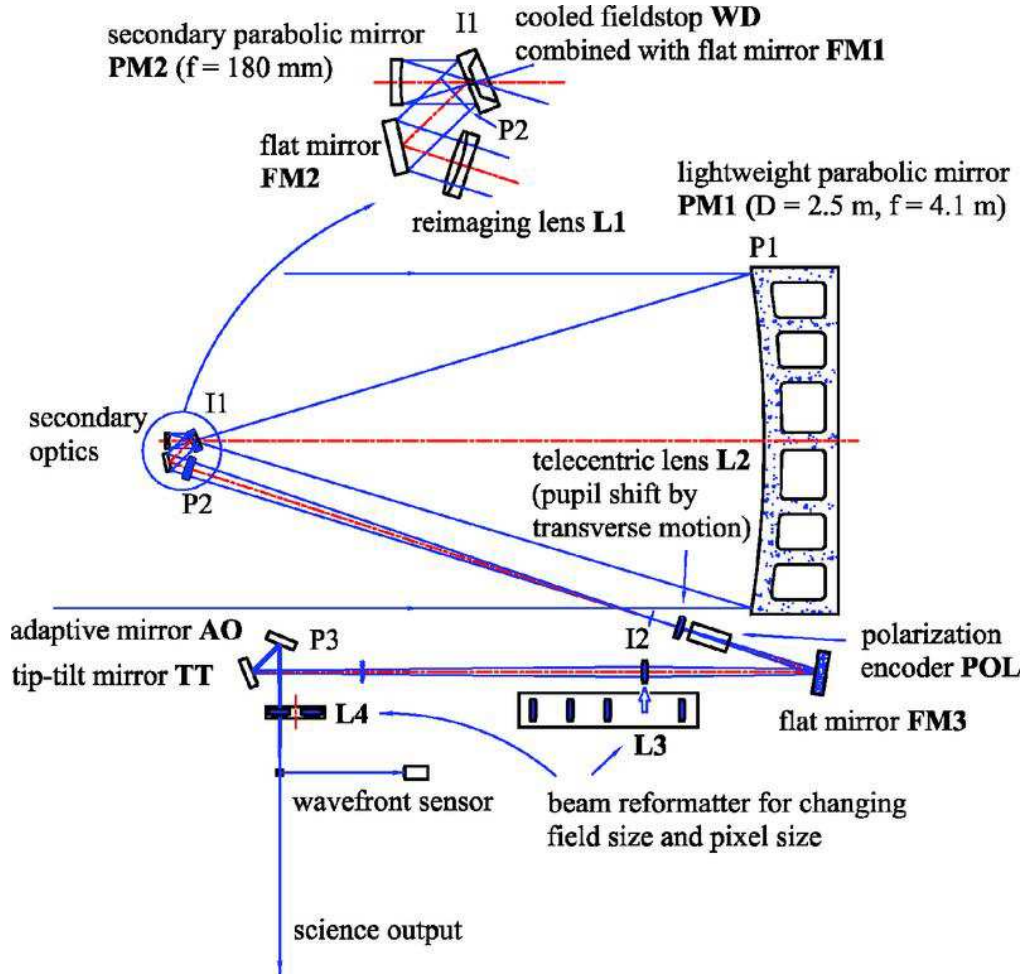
secondary parabolic mirror **PM2** (f = 180 mm)

I1

cooled fieldstop **WD** combined with flat mirror **FM1**

P2

flat mirror **FM2**

reimaging lens **L1**

lightweight parabolic mirror **PM1** (D = 2.5 m, f = 4.1 m)

P1

secondary optics

I1

P2

telecentric lens **L2** (pupil shift by transverse motion)

adaptive mirror **AO**

P3

tip-tilt mirror **TT**

I2

polarization encoder **POL**

flat mirror **FM3**

L4

L3

wavefront sensor

beam reformatter for changing field size and pixel size

science output